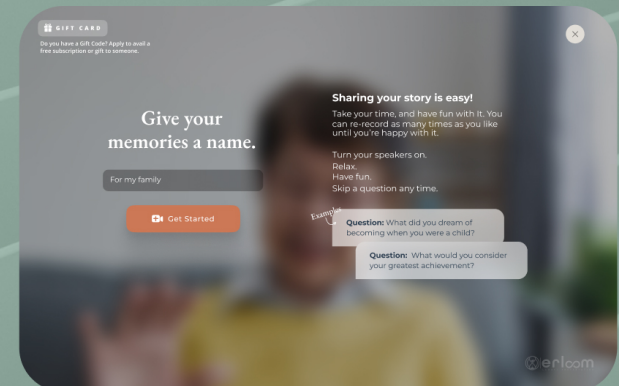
GIFT CARD

Do you have a Gift Code? Apply to avail a free subscription or gift to someone.

Give your memories a name.

For my family

Get Started

Sharing your story is easy!

Take your time, and have fun with it. You can re-record as many times as you like until you're happy with it.

Turn your speakers on.
Relax.
Have fun.
Skip a question any time.

Example

**Question:** What did you dream of becoming when you were a child?

**Question:** What would you consider your greatest achievement?

erloom